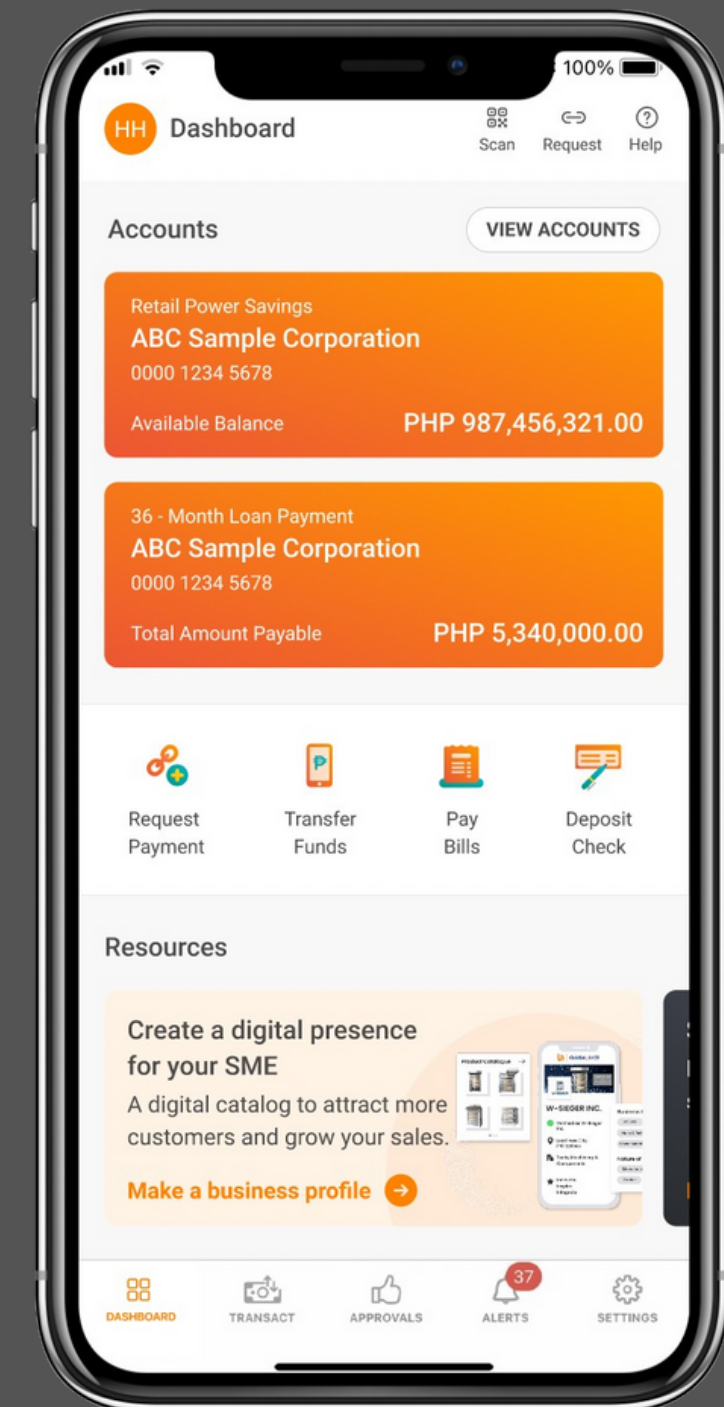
100%

HH Dashboard

Scan Request Help

Accounts

VIEW ACCOUNTS

Retail Power Savings
ABC Sample Corporation
0000 1234 5678
Available Balance PHP 987,456,321.00

36 - Month Loan Payment
ABC Sample Corporation
0000 1234 5678
Total Amount Payable PHP 5,340,000.00

Request Payment

Transfer Funds

Pay Bills

Deposit Check

Resources

Create a digital presence for your SME

A digital catalog to attract more customers and grow your sales.

Make a business profile

Product Catalogue

W-SIEGER INC.

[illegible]

DASHBOARD TRANSACT APPROVALS 37 ALERTS SETTINGS